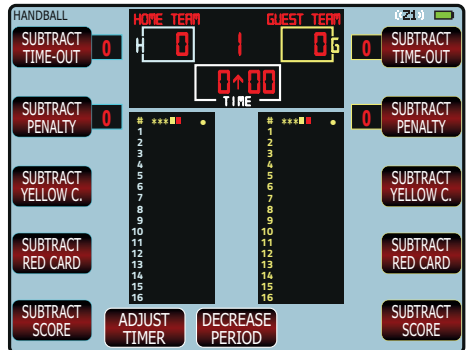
HANDBALL

Z1

HOME TEAM

GUEST TEAM

H 0 1 0 G

0:00

TIME

SUBTRACT TIME-OUT 0

0 SUBTRACT TIME-OUT

SUBTRACT PENALTY 0

0 SUBTRACT PENALTY

SUBTRACT YELLOW C.

SUBTRACT YELLOW C.

SUBTRACT RED CARD

SUBTRACT RED CARD

SUBTRACT SCORE

SUBTRACT SCORE

ADJUST TIMER

DECREASE PERIOD

| # | *** |
|---|---|
| 1 | |
| 2 | |
| 3 | |
| 4 | |
| 5 | |
| 6 | |
| 7 | |
| 8 | |
| 9 | |
| 10 | |
| 11 | |
| 12 | |
| 13 | |
| 14 | |
| 15 | |
| 16 | |

| # | *** |
|---|---|
| 1 | |
| 2 | |
| 3 | |
| 4 | |
| 5 | |
| 6 | |
| 7 | |
| 8 | |
| 9 | |
| 10 | |
| 11 | |
| 12 | |
| 13 | |
| 14 | |
| 15 | |
| 16 | |